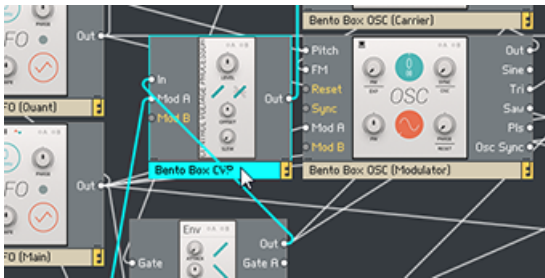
FO
Out
FO (Quant)
Out
FO (Main)
In
Mod A
Mod B
LEVEL
OFFSET
SLEW
CONTROL VOLTAGE PROCESSOR
Out
Bento Box CVP
Pitch
FM
Reset
Sync
Mod A
Mod B
Bento Box OSC (Carrier)
0
OSC
Out
Sine
Tri
Saw
Pls
Osc Sync
Bento Box OSC (Modulator)
Env
Gate
Out
Gate R